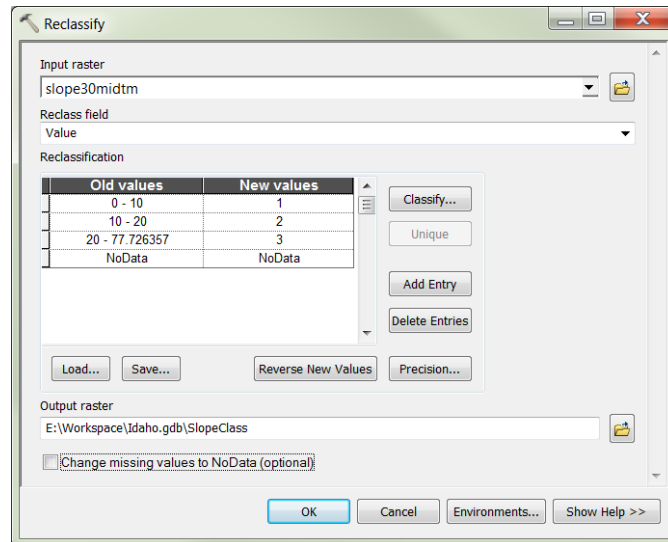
Reclassify

Input raster

slope30midtm

Reclass field

Value

Reclassification

| Old values | New values |
|---|---|
| 0 - 10 | 1 |
| 10 - 20 | 2 |
| 20 - 77.726357 | 3 |
| NoData | NoData |

Classify...

Unique

Add Entry

Delete Entries

Load...

Save...

Reverse New Values

Precision...

Output raster

E:\Workspace\Idaho.gdb\SlopeClass

Change missing values to NoData (optional)

OK

Cancel

Environments...

Show Help >>